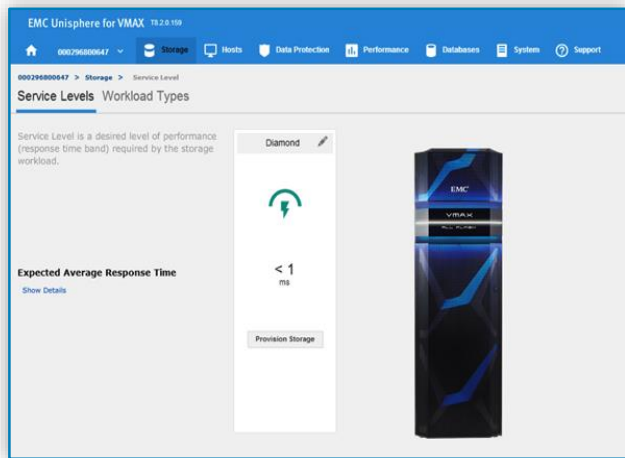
EMC Unisphere for VMAX V8.2.0.159

000296800647 Storage Hosts Data Protection Performance Databases System Support

000296800647 > Storage > Service Level

Service Levels Workload Types

Service Level is a desired level of performance (response time band) required by the storage workload.

Diamond

Expected Average Response Time

Show Details

< 1
ms

Provision Storage

EMC

VMAX

ALL FLASH